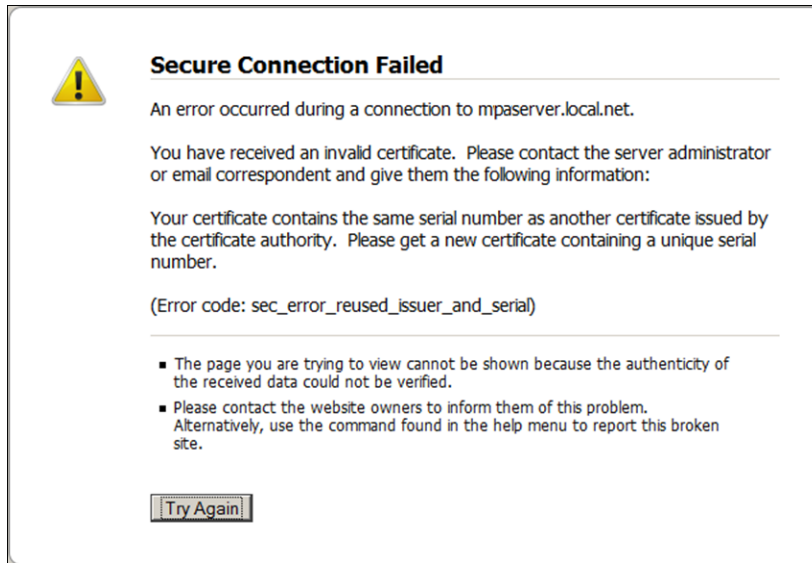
Secure Connection Failed

An error occurred during a connection to mpaserver.local.net.

You have received an invalid certificate. Please contact the server administrator or email correspondent and give them the following information:

Your certificate contains the same serial number as another certificate issued by the certificate authority. Please get a new certificate containing a unique serial number.

(Error code: sec_error_reused_issuer_and_serial)

- The page you are trying to view cannot be shown because the authenticity of the received data could not be verified.
- Please contact the website owners to inform them of this problem. Alternatively, use the command found in the help menu to report this broken site.

Try Again